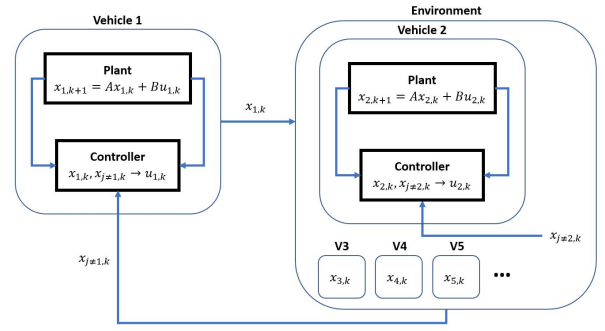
Vehicle 1

Plant
$x_{1,k+1} = Ax_{1,k} + Bu_{1,k}$

Controller
$x_{1,k}, x_{j\neq 1,k} \rightarrow u_{1,k}$

$x_{1,k}$

$x_{j\neq 1,k}$

Environment

Vehicle 2

Plant
$x_{2,k+1} = Ax_{2,k} + Bu_{2,k}$

Controller
$x_{2,k}, x_{j\neq 2,k} \rightarrow u_{2,k}$

$x_{j\neq 2,k}$

V3
$x_{3,k}$

V4
$x_{4,k}$

V5
$x_{5,k}$

...